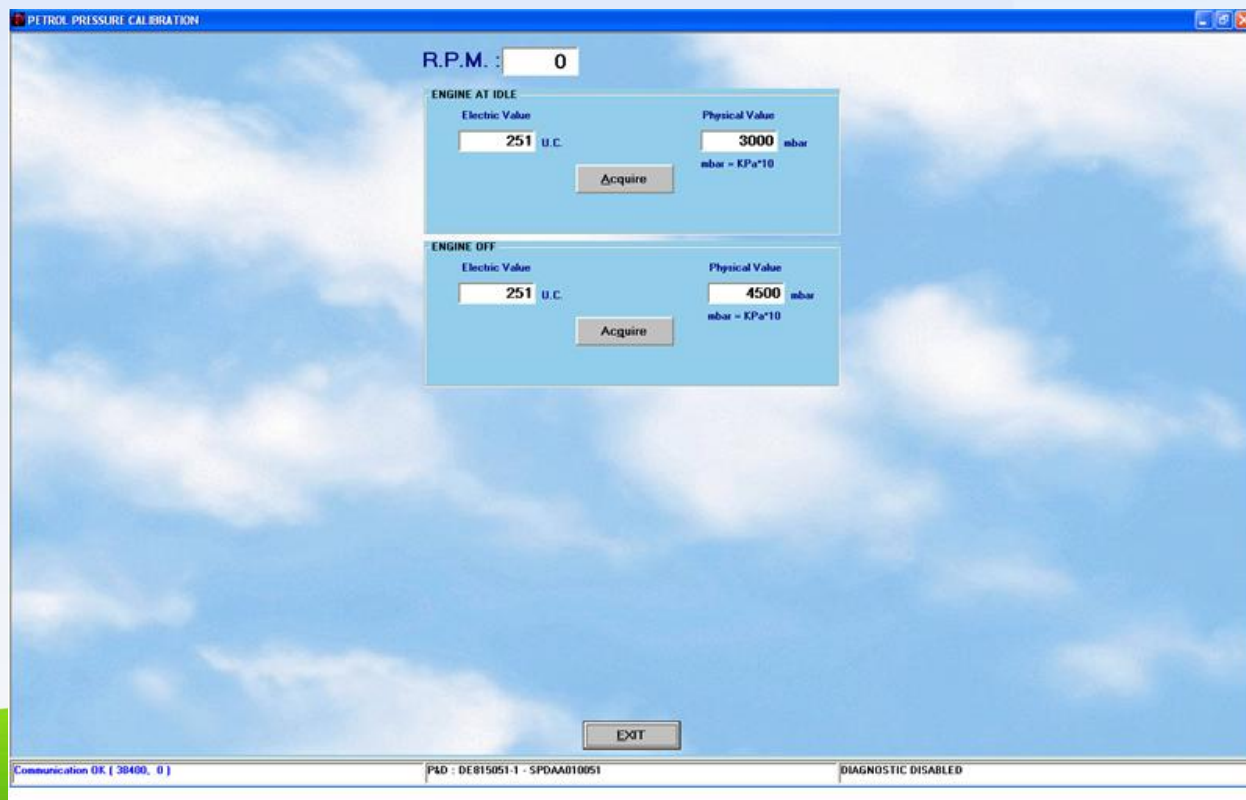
PETROL PRESSURE CALIBRATION

R.P.M. : 0

ENGINE AT IDLE

Electric Value

251 U.C.

Physical Value

3000 mbar

mbar = KPa*10

Acquire

ENGINE OFF

Electric Value

251 U.C.

Physical Value

4500 mbar

mbar = KPa*10

Acquire

EXIT

Communication OK ( 38400, 0 )

P&D : DE815051-1 - SPDAA010051

DIAGNOSTIC DISABLED